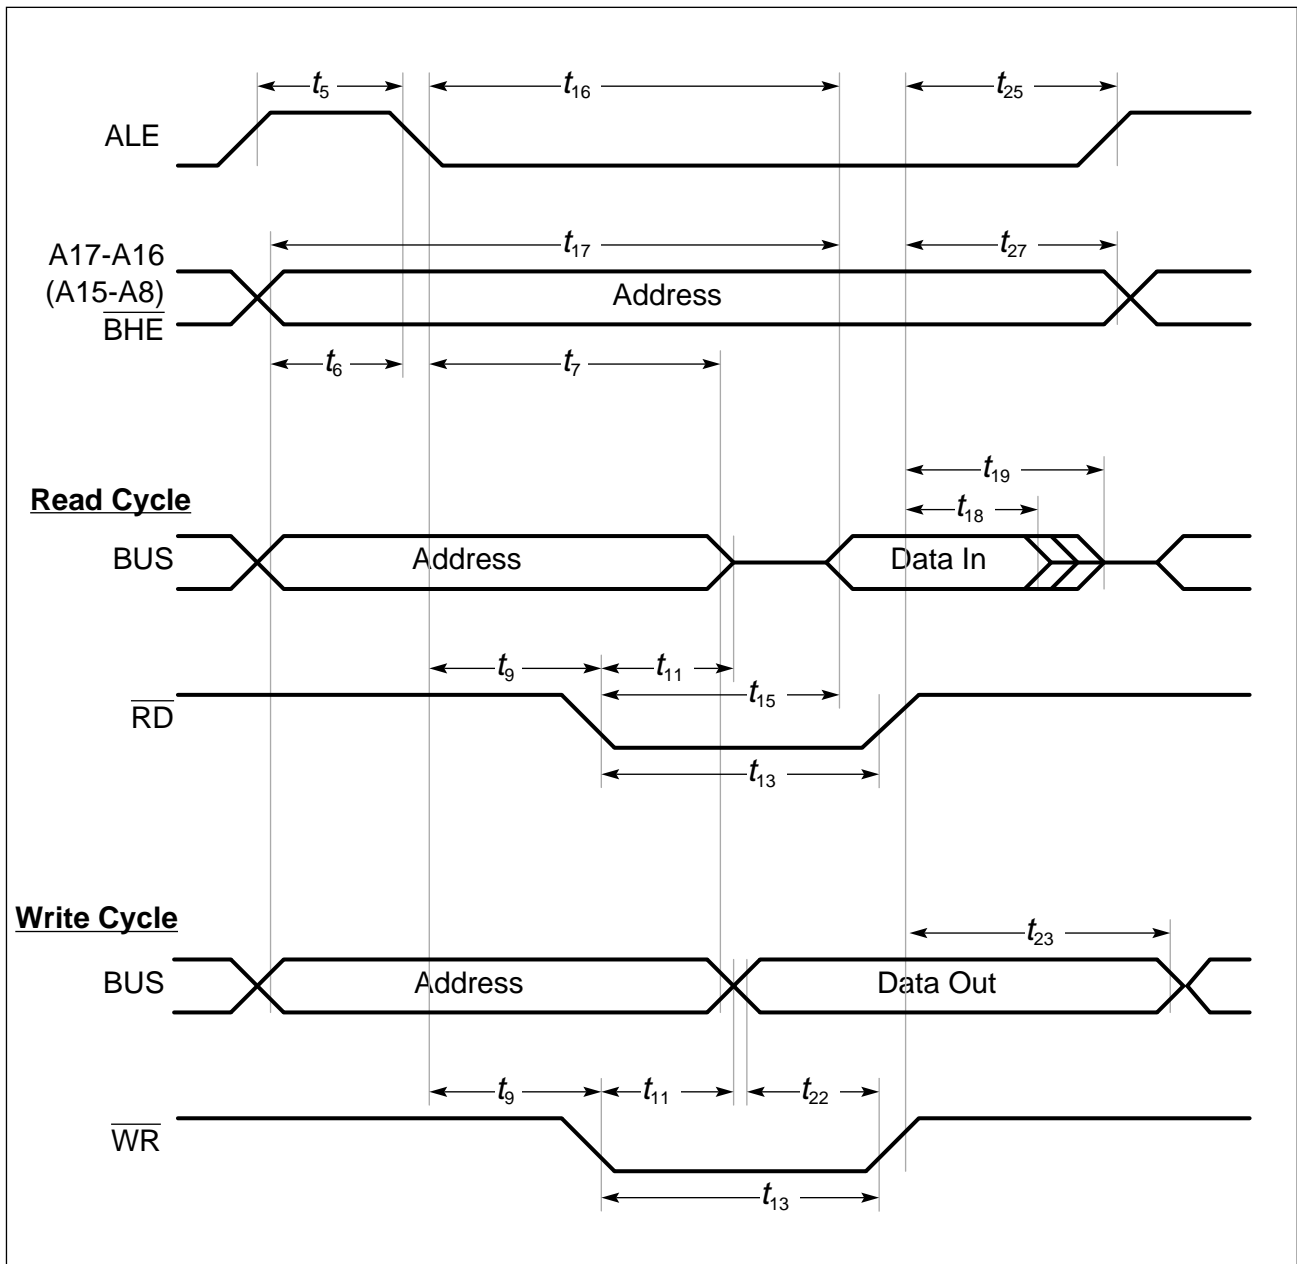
$t_5$ $t_{16}$ $t_{25}$

ALE

$t_{17}$ $t_{27}$

A17-A16
(A15-A8)
$\overline{BHE}$

Address

$t_6$ $t_7$

$t_{19}$

Read Cycle

$t_{18}$

BUS

Address

Data In

$t_9$ $t_{11}$

$t_{15}$

$\overline{RD}$

$t_{13}$

Write Cycle

$t_{23}$

BUS

Address

Data Out

$t_9$ $t_{11}$ $t_{22}$

$\overline{WR}$

$t_{13}$